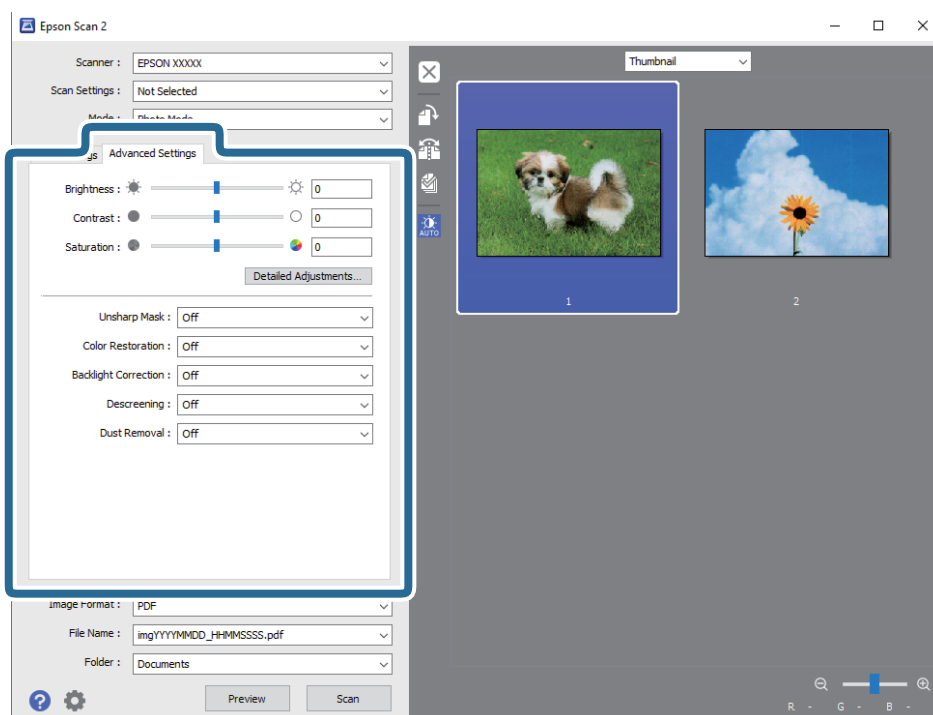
Epson Scan 2

Scanner : EPSON XXXXX

Scan Settings : Not Selected

Mode : Photo Mode

gs Advanced Settings

Brightness : 0

Contrast : 0

Saturation : 0

Detailed Adjustments...

Unsharp Mask : Off

Color Restoration : Off

Backlight Correction : Off

Descreening : Off

Dust Removal : Off

Image Format : PDF

File Name : imgYYYYMMDD_HHMMSSSS.pdf

Folder : Documents

Preview

Scan

Thumbnail

AUTO

1

2

R - G - B -